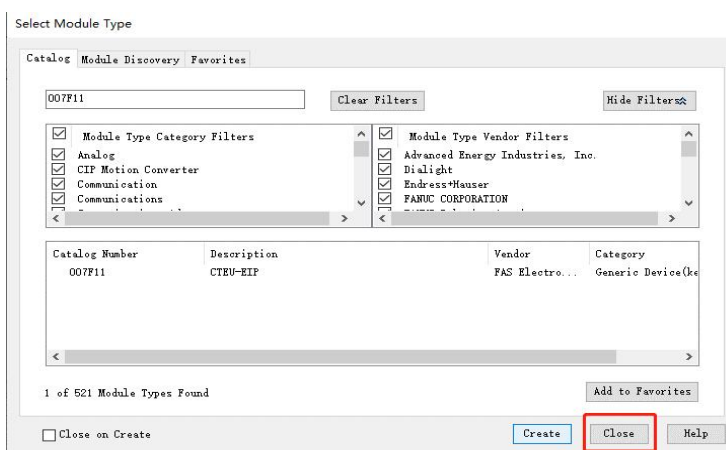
Select Module Type

Catalog Module Discovery Favorites

007F11

Clear Filters

Hide Filters

Module Type Category Filters
Analog
CIP Motion Converter
Communication
Communications
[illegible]

Module Type Vendor Filters
Advanced Energy Industries, Inc.
Dialight
Endress+Hauser
FANUC CORPORATION
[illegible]

| Catalog Number | Description | Vendor | Category |
|---|---|---|---|
| 007F11 | CTEU-EIP | FAS Electro... | Generic Device(ke |

1 of 521 Module Types Found

Add to Favorites

Close on Create

Create

Close

Help